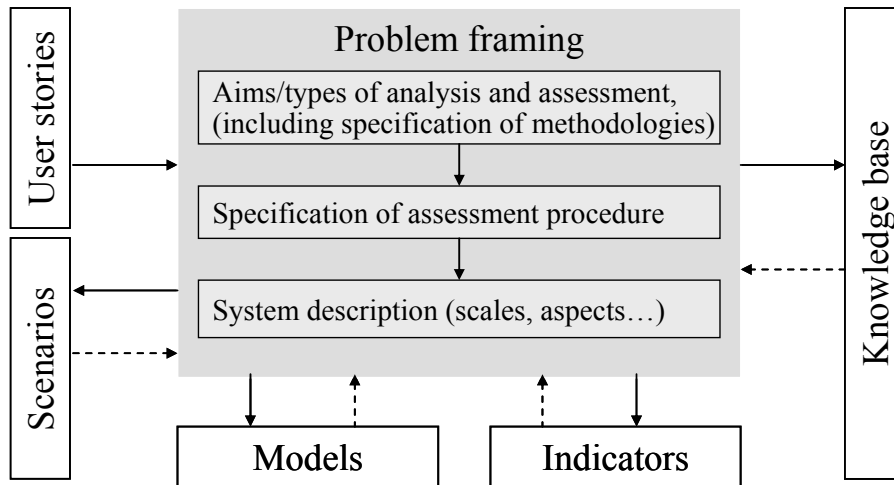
User stories

Scenarios

Problem framing

Aims/types of analysis and assessment, (including specification of methodologies)

Specification of assessment procedure

System description (scales, aspects…)

Knowledge base

Models

Indicators